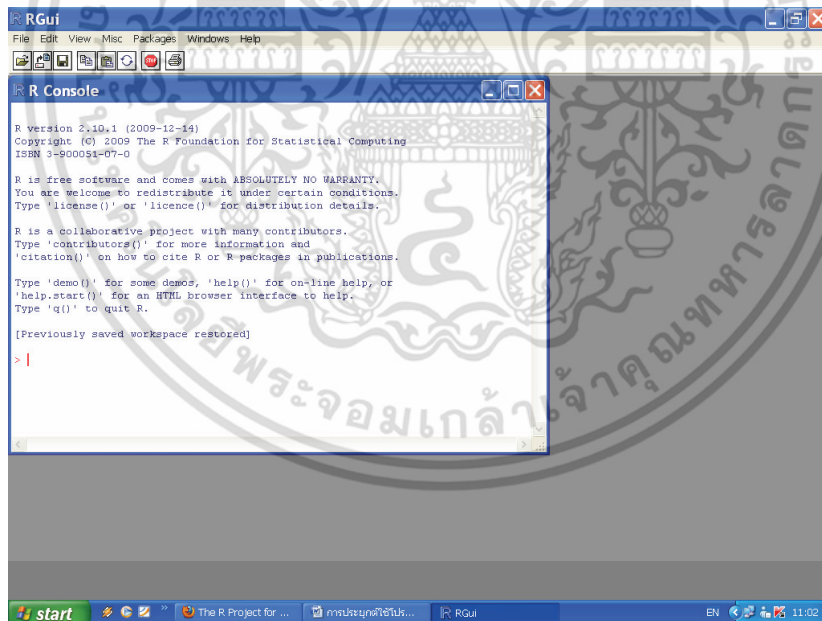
RGui

File Edit View Misc Packages Windows Help

R Console

R version 2.10.1 (2009-12-14)
Copyright (C) 2009 The R Foundation for Statistical Computing
ISBN 3-900051-07-0

R is free software and comes with ABSOLUTELY NO WARRANTY.
You are welcome to redistribute it under certain conditions.
Type 'license()' or 'licence()' for distribution details.

R is a collaborative project with many contributors.
Type 'contributors()' for more information and
'citation()' on how to cite R or R packages in publications.

Type 'demo()' for some demos, 'help()' for on-line help, or
'help.start()' for an HTML browser interface to help.
Type 'q()' to quit R.

[Previously saved workspace restored]

>

มหาวิทยาลัยราชภัฏพระนครศรีอยุธยา พระจอมเกล้าเจ้าคุณทหารลาดกระบัง

start The R Project for ... การประยุกต์ใช้โปร... RGui EN 11:02